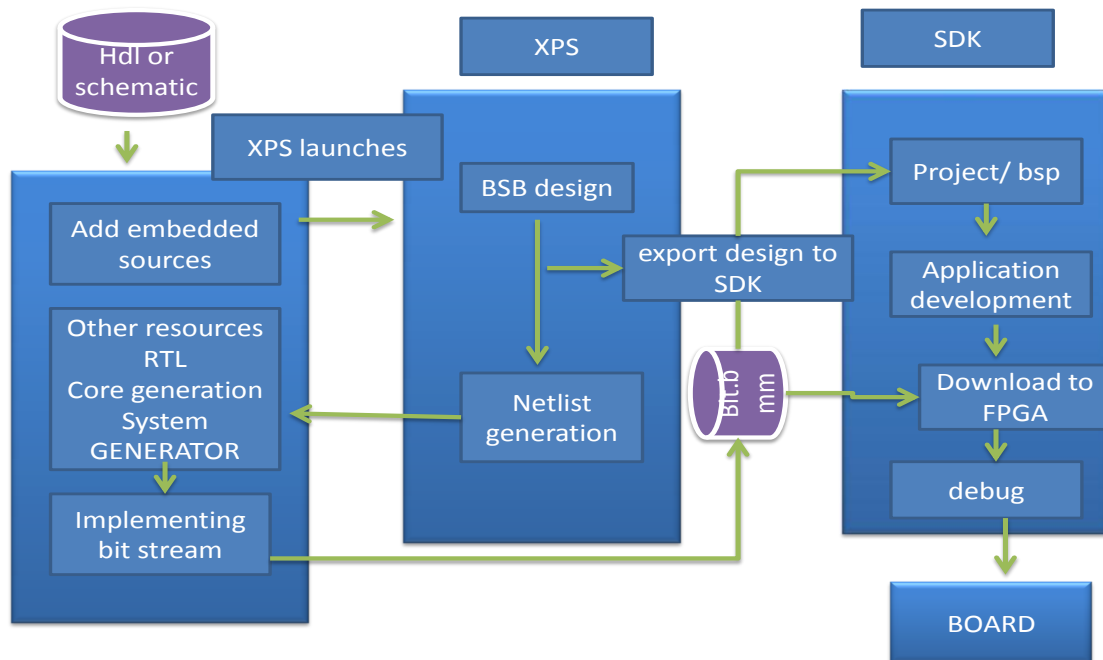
Hdl or schematic

XPS

SDK

XPS launches

Add embedded sources

Other resources RTL Core generation System GENERATOR

Implementing bit stream

BSB design

export design to SDK

Netlist generation

Bit.b mm

Project/ bsp

Application development

Download to FPGA

debug

BOARD